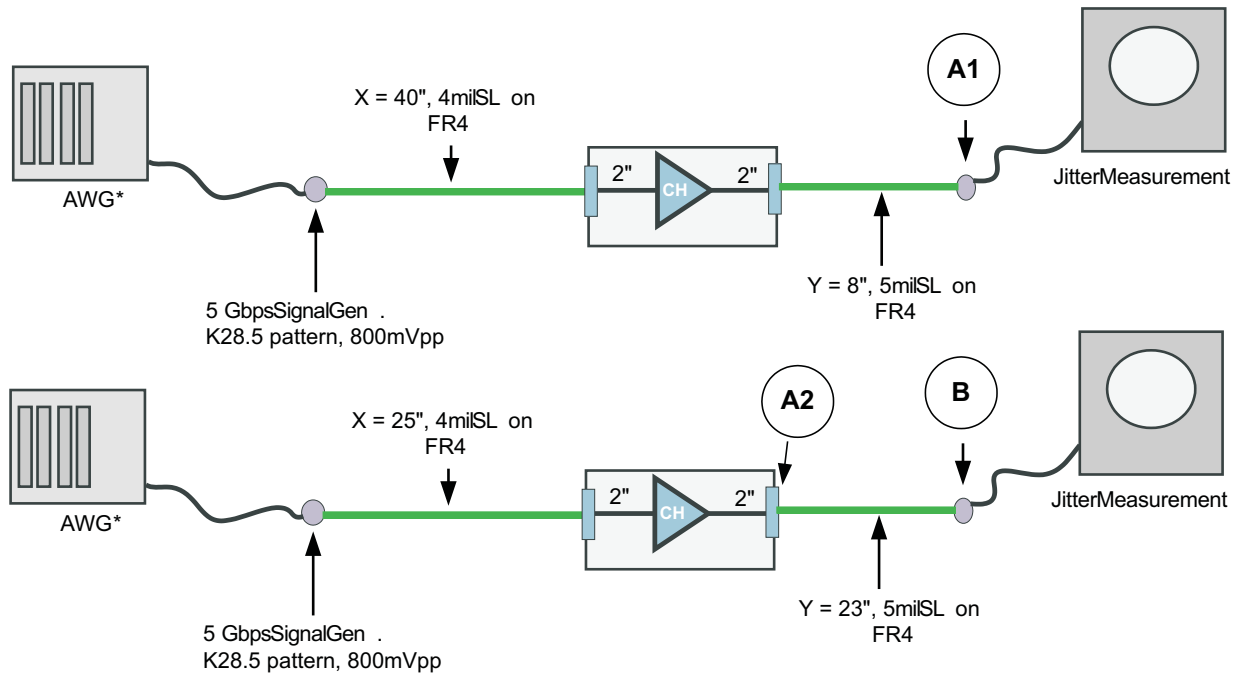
A1

X = 40", 4milSL on FR4

2"

CH

2"

AWG*

JitterMeasurement

5 GbpsSignalGen . K28.5 pattern, 800mVpp

Y = 8", 5milSL on FR4

A2

B

X = 25", 4milSL on FR4

2"

CH

2"

AWG*

JitterMeasurement

5 GbpsSignalGen . K28.5 pattern, 800mVpp

Y = 23", 5milSL on FR4